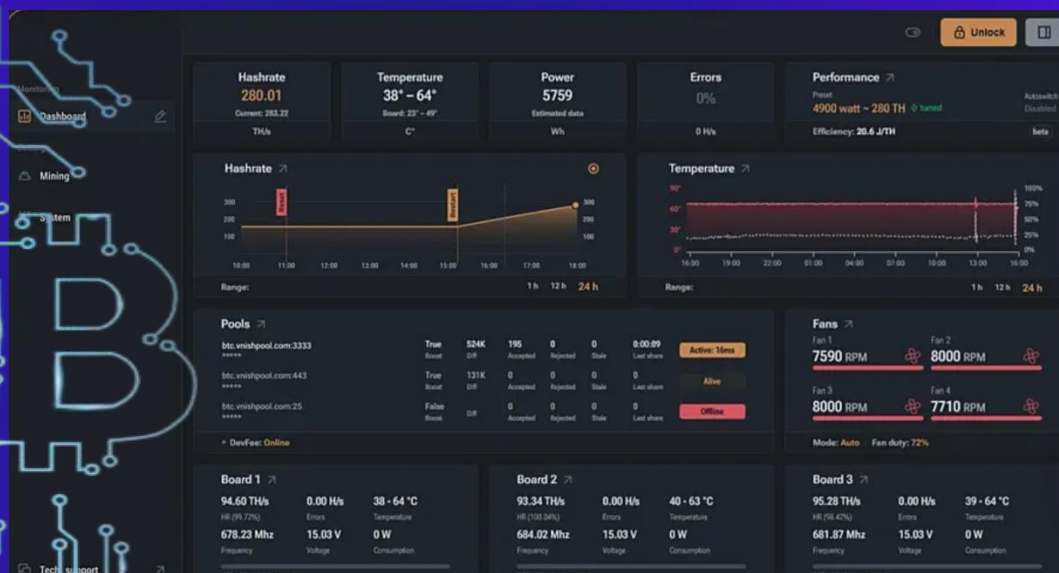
Unlock

Monitoring
Dashboard
Mining
System
Tech support

Hashrate
280.01
Current: 283.22
TH/s

Temperature
38° – 64°
Board: 23° – 49°
C°

Power
5759
Estimated data
Wh

Errors
0%
0 H/s

Performance
Preset
4900 watt ~ 280 TH tuned
Autoswitch
Disabled
Efficiency: 20.6 J/TH
beta

Hashrate
Restart
Restart
300
200
100
10:00 11:00 12:00 13:00 14:00 15:00 16:00 17:00 18:00
Range: 1 h 12 h 24 h

Temperature
90°
60°
30°
0°
100%
75%
50%
25%
0%
16:00 19:00 22:00 01:00 04:00 07:00 10:00 13:00 16:00
Range: 1 h 12 h 24 h

Pools

| | | | | | | | |
|---|---|---|---|---|---|---|---|
| btc.vnishpool.com:3333 ***** | True Boost | 524K Diff | 195 Accepted | 0 Rejected | 0 Stale | 0:00:09 Last share | Active: 16ms |
| btc.vnishpool.com:443 ***** | True Boost | 131K Diff | 0 Accepted | 0 Rejected | 0 Stale | 0 Last share | Alive |
| btc.vnishpool.com:25 ***** | False Boost | 0 Diff | 0 Accepted | 0 Rejected | 0 Stale | 0 Last share | Offline |

DevFee: Online

Fans
Fan 1
7590 RPM
Fan 2
8000 RPM
Fan 3
8000 RPM
Fan 4
7710 RPM
Mode: Auto Fan duty: 72%

Board 1
94.60 TH/s
HR (99.72%)
0.00 H/s
Errors
38 - 64 °C
Temperature
678.23 Mhz
Frequency
15.03 V
Voltage
0 W
Consumption

Board 2
93.34 TH/s
HR (100.34%)
0.00 H/s
Errors
40 - 63 °C
Temperature
684.02 Mhz
Frequency
15.03 V
Voltage
0 W
Consumption

Board 3
95.28 TH/s
HR (98.42%)
0.00 H/s
Errors
39 - 64 °C
Temperature
681.87 Mhz
Frequency
15.03 V
Voltage
0 W
Consumption